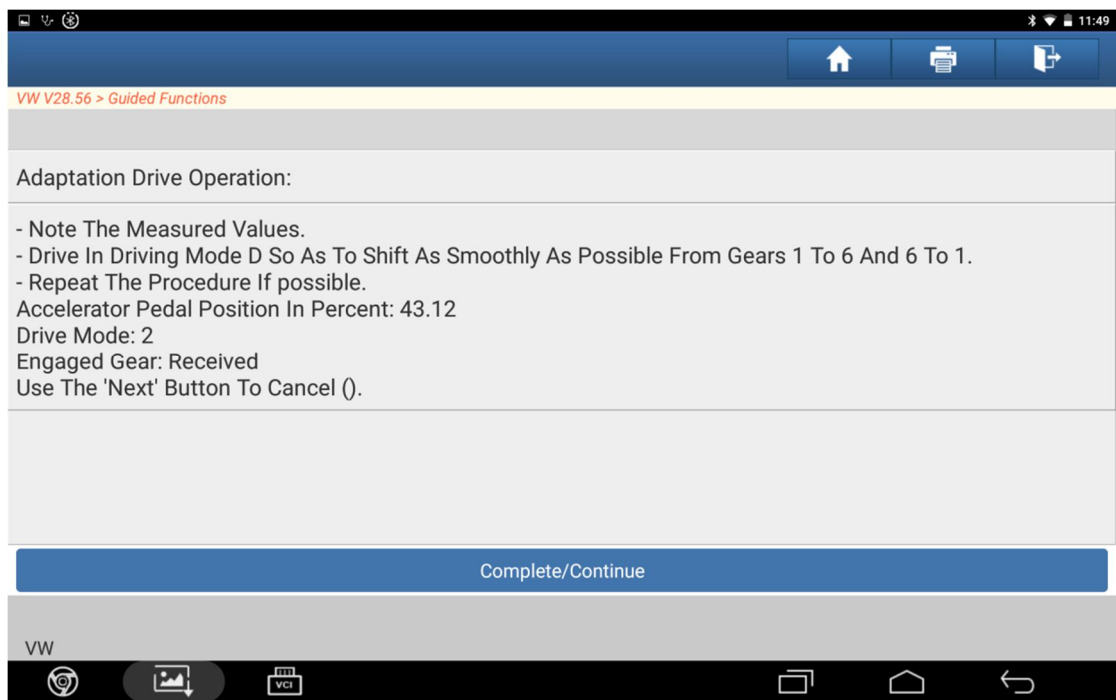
11:49

VW V28.56 > Guided Functions

Adaptation Drive Operation:

- Note The Measured Values.
- Drive In Driving Mode D So As To Shift As Smoothly As Possible From Gears 1 To 6 And 6 To 1.
- Repeat The Procedure If possible.
Accelerator Pedal Position In Percent: 43.12
Drive Mode: 2
Engaged Gear: Received
Use The 'Next' Button To Cancel ().

Complete/Continue

VW

VCI